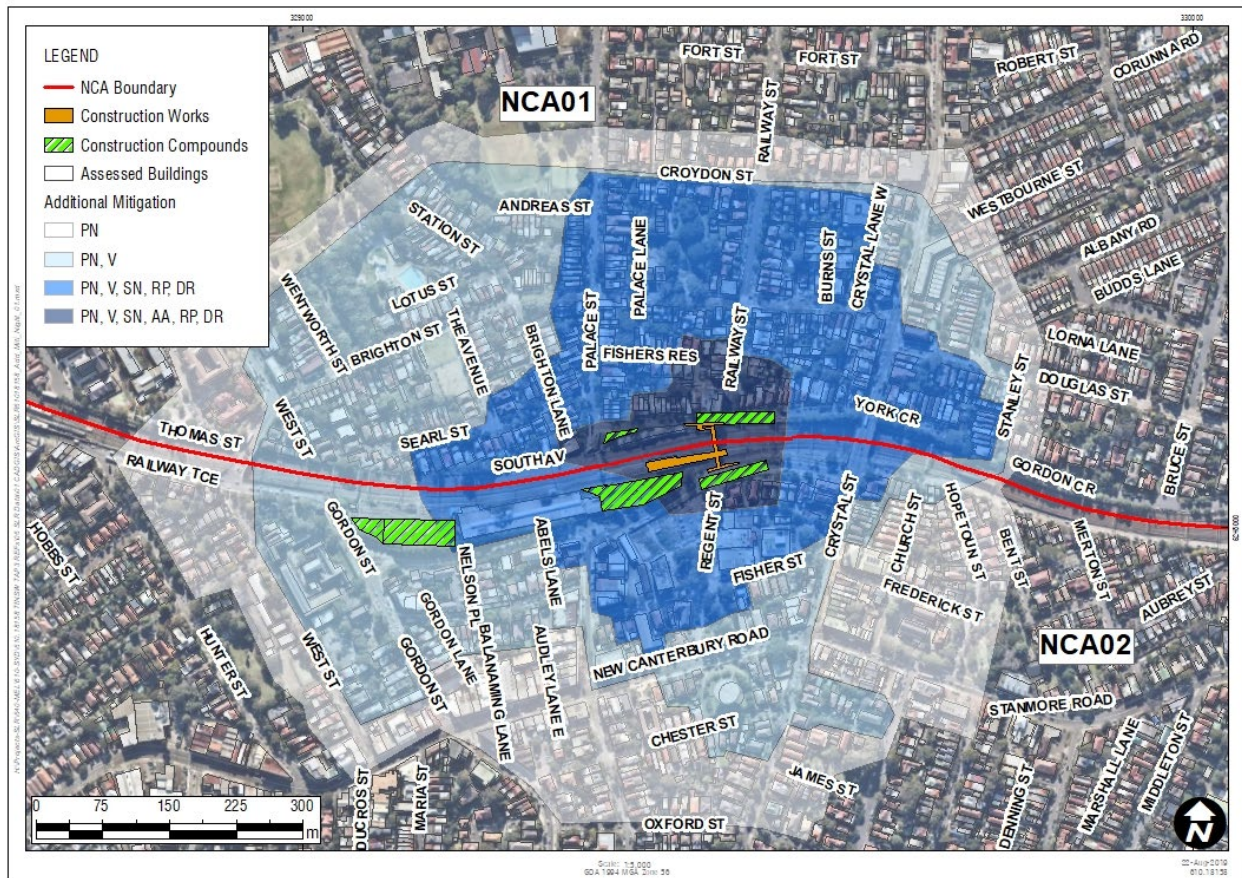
329000

330000

LEGEND
NCA Boundary
Construction Works
Construction Compounds
Assessed Buildings
Additional Mitigation
PN
PN, V
PN, V, SN, RP, DR
PN, V, SN, AA, RP, DR

NCA01

FORT ST
FORT ST
ROBERT ST
CORUNNA RD
RAILWAY ST
CROYDON ST
WESTBOURNE ST
ANDREAS ST
STATION ST
PALACE LANE
BURNS ST
CRYSTAL LANE W
ALBANY RD
BUDDS LANE
WENTWORTH ST
LOTUS ST
BRIGHTON ST
THE AVENUE
BRIGHTON LANE
PALACE ST
RAILWAY ST
FISHERS RES
LORNA LANE
DOUGLAS ST
STANLEY ST
WEST ST
SEARL ST
YORK CR
THOMAS ST
RAILWAY TCE
SOUTH AV
GORDON CR
BRUCE ST
GORDON ST
NELSON PL
ABELS LANE
REGENT ST
CRYSTAL ST
CHURCH ST
HOPETOUN ST
BENT ST
MERTON ST
AUBREY ST
HOBBS ST
FISHER ST
FREDERICK ST
GORDON LANE
BALANAMING LANE
AUDLEY LANE E
NCA02
HUNTER ST
WEST ST
GORDON ST
NEW CANTERBURY ROAD
STANMORE ROAD
CHESTER ST
MARSHALL LANE
MIDDLETON ST
JAMES ST
DUCROS ST
MARIA ST
DENNING ST
OXFORD ST

0 75 150 225 300
m

Scale: 1:5,000
GDA 1994 MGA Zone 56

22-Aug-2019
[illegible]